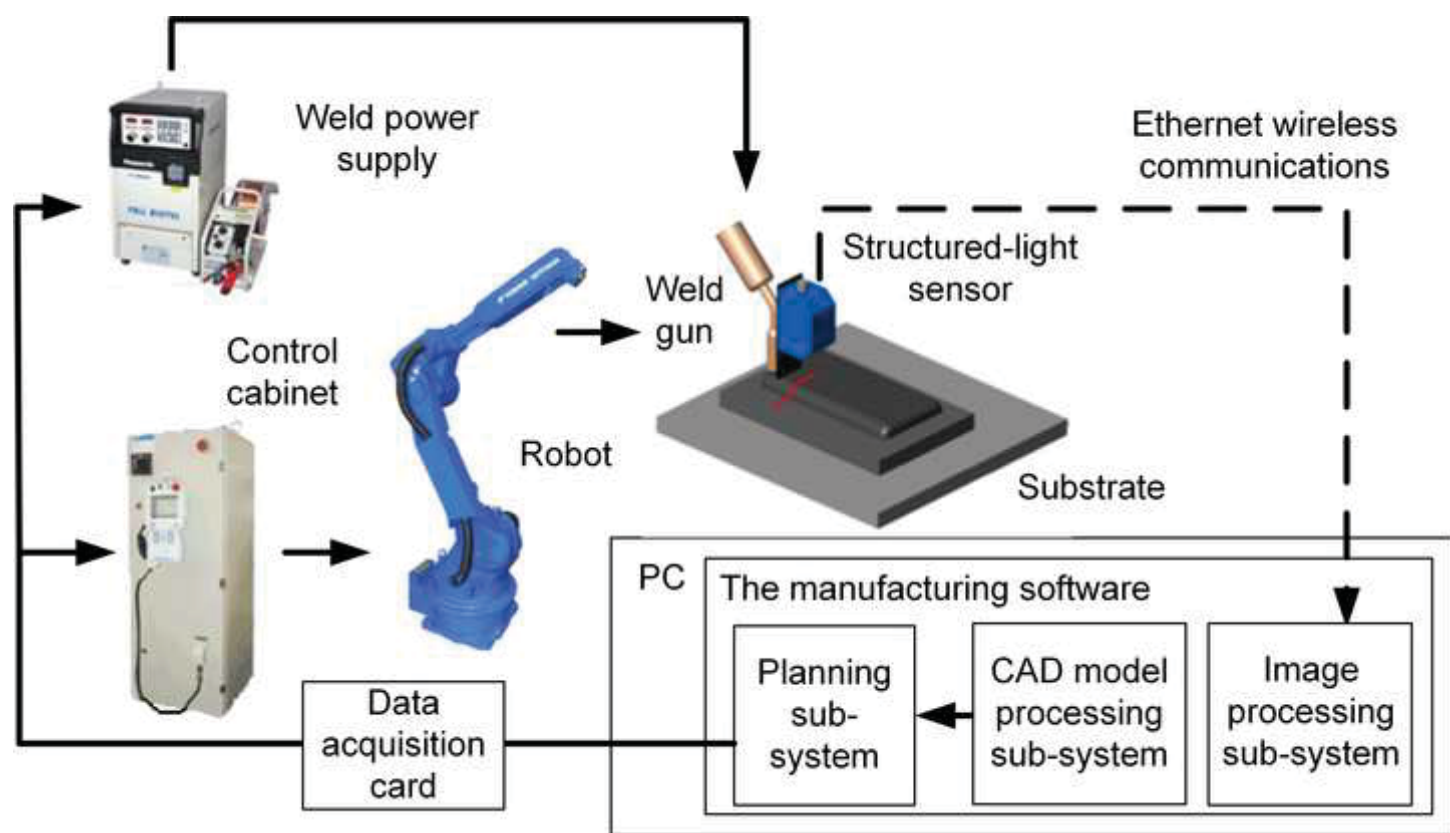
Weld power supply

Ethernet wireless communications

Structured-light sensor

Weld gun

Control cabinet

Robot

Substrate

PC

The manufacturing software

Planning sub-system

CAD model processing sub-system

Image processing sub-system

Data acquisition card